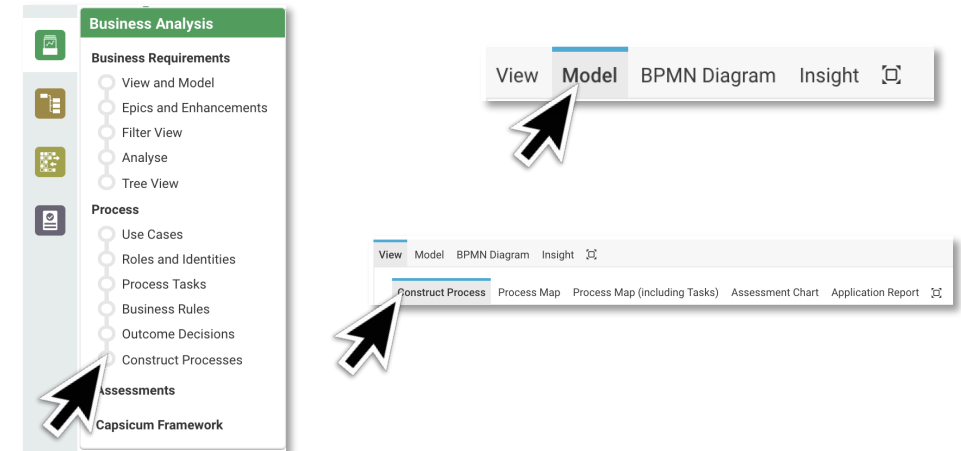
Business Analysis

Business Requirements
View and Model
Epics and Enhancements
Filter View
Analyse
Tree View

Process
Use Cases
Roles and Identities
Process Tasks
Business Rules
Outcome Decisions
Construct Processes

Assessments

Capsicum Framework

View Model BPMN Diagram Insight

View Model BPMN Diagram Insight

Construct Process Process Map Process Map (including Tasks) Assessment Chart Application Report